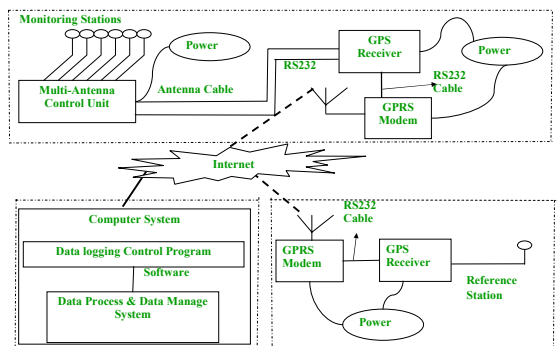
Monitoring Stations

Power

Multi-Antenna Control Unit

Antenna Cable

RS232

GPS Receiver

Power

RS232 Cable

GPRS Modem

Internet

Computer System

Data logging Control Program

Software

Data Process & Data Manage System

RS232 Cable

GPRS Modem

GPS Receiver

Reference Station

Power